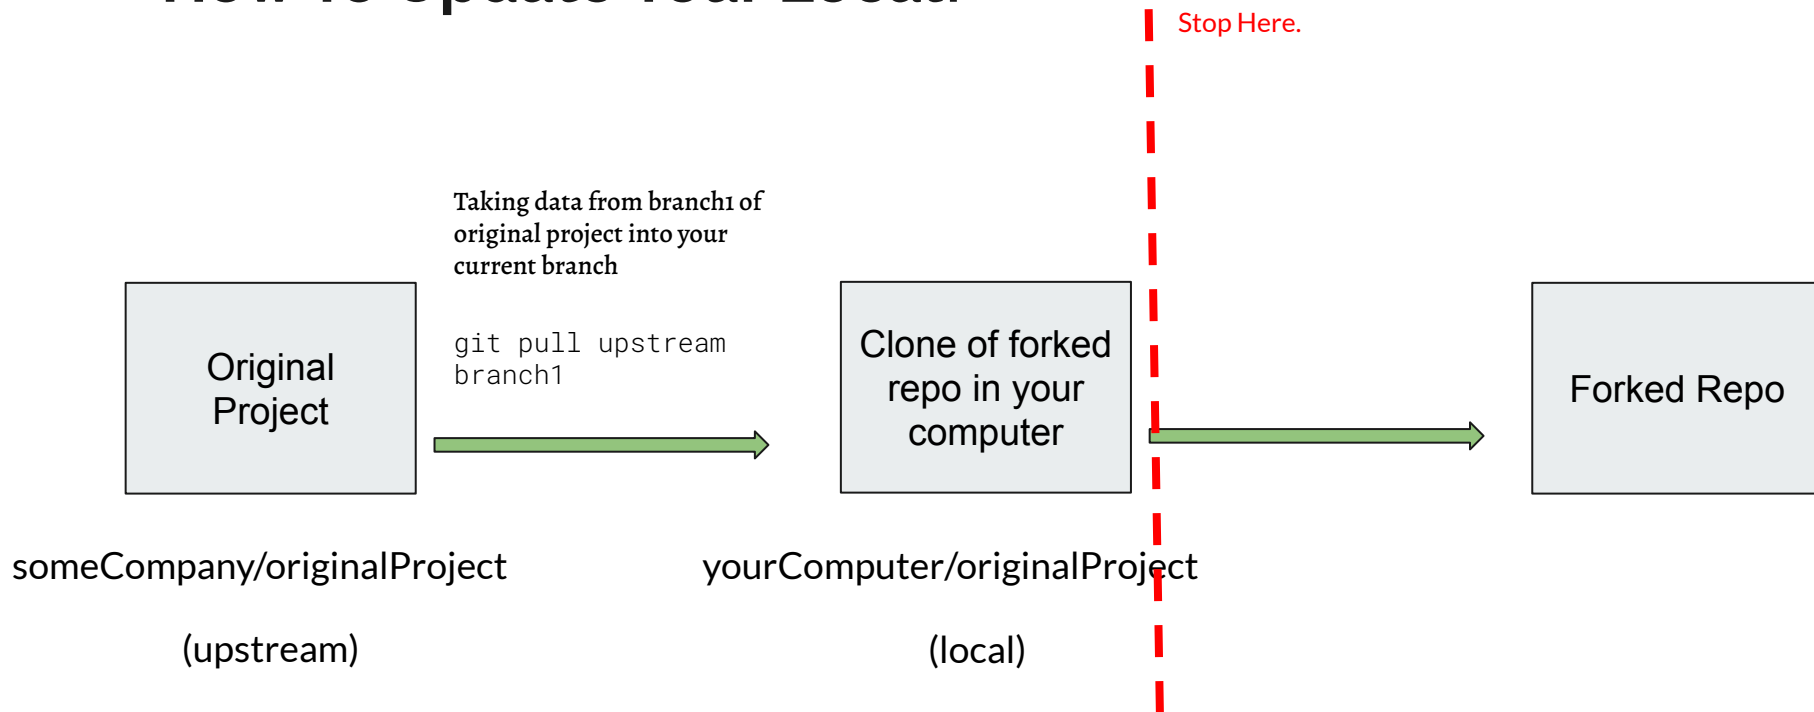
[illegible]

Stop Here.

Taking data from branch1 of original project into your current branch

git pull upstream branch1

Original Project

Clone of forked repo in your computer

Forked Repo

someCompany/originalProject

(upstream)

yourComputer/originalProject

(local)